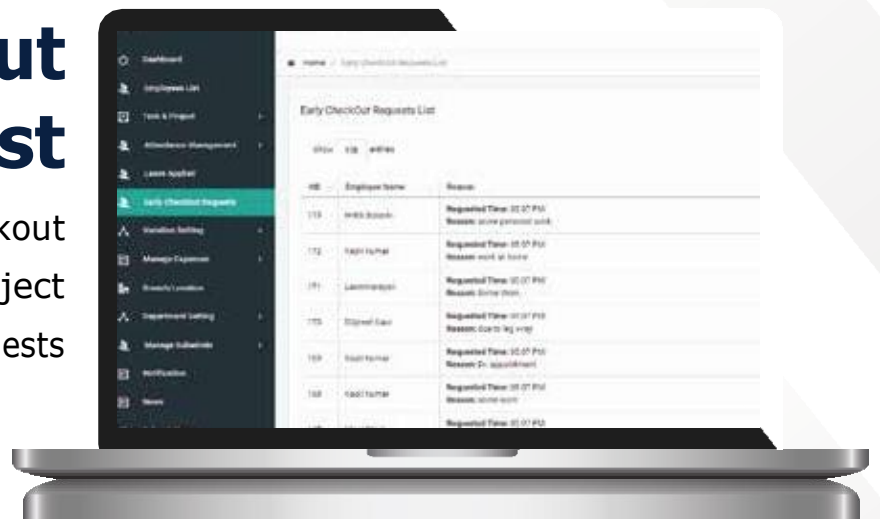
ut
st

kout
ject
ests

Dashboard
Employees List
Task & Project
Attendance Management
Leave Applied
Early CheckOut Requests
Variation Setting
Manage Expenses
Branch Location
Department Setting
Manage Subadmin
Notification
News

Home / Early CheckOut Requests List

Early CheckOut Requests List

Show 10 entries

| NO | Employee Name | Reason |
|---|---|---|
| 173 | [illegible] | Requested Time: 05:07 PM Reason: some personal work |
| 172 | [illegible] | Requested Time: 05:07 PM Reason: work at home |
| 171 | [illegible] | Requested Time: 05:07 PM Reason: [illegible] |
| 170 | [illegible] | Requested Time: 05:07 PM Reason: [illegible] |
| 169 | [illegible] | Requested Time: 05:07 PM Reason: Dr. appointment |
| 168 | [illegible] | Requested Time: 05:07 PM Reason: some work |
| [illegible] | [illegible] | Requested Time: 05:07 PM |